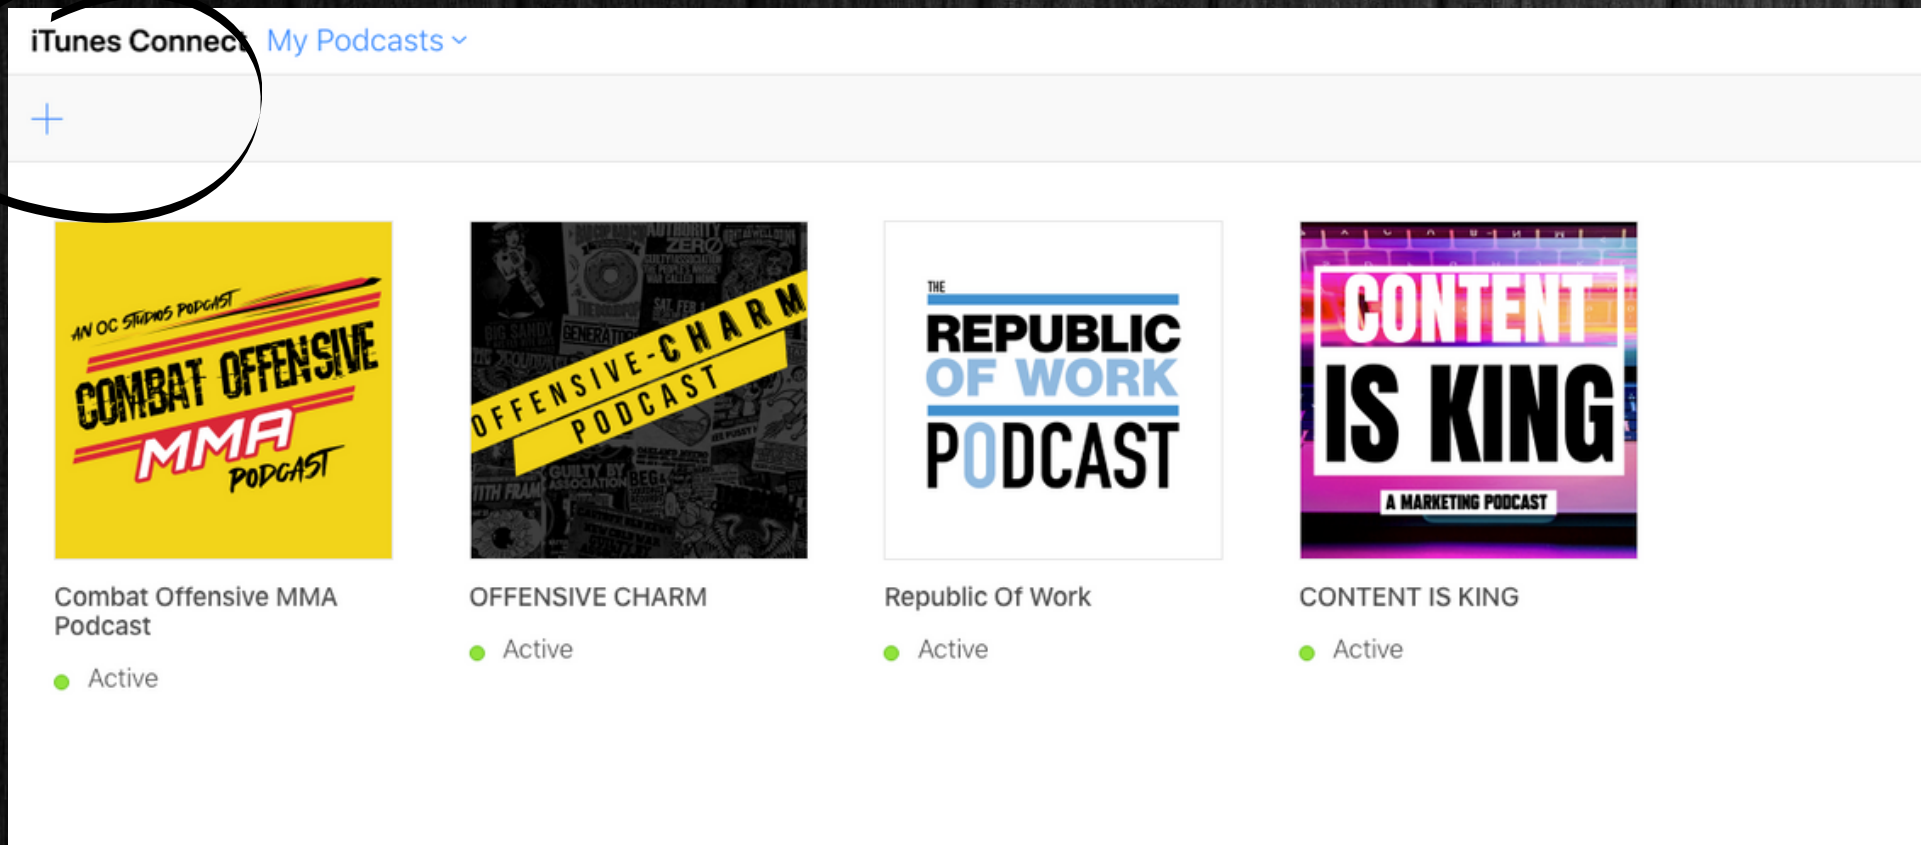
iTunes Connect My Podcasts

+

AN OC STUDIOS PODCAST
COMBAT OFFENSIVE
MMA
PODCAST

OFFENSIVE-CHARM
PODCAST

THE
REPUBLIC
OF WORK
PODCAST

CONTENT
IS KING
A MARKETING PODCAST

Combat Offensive MMA Podcast

Active

OFFENSIVE CHARM

Active

Republic Of Work

Active

CONTENT IS KING

Active